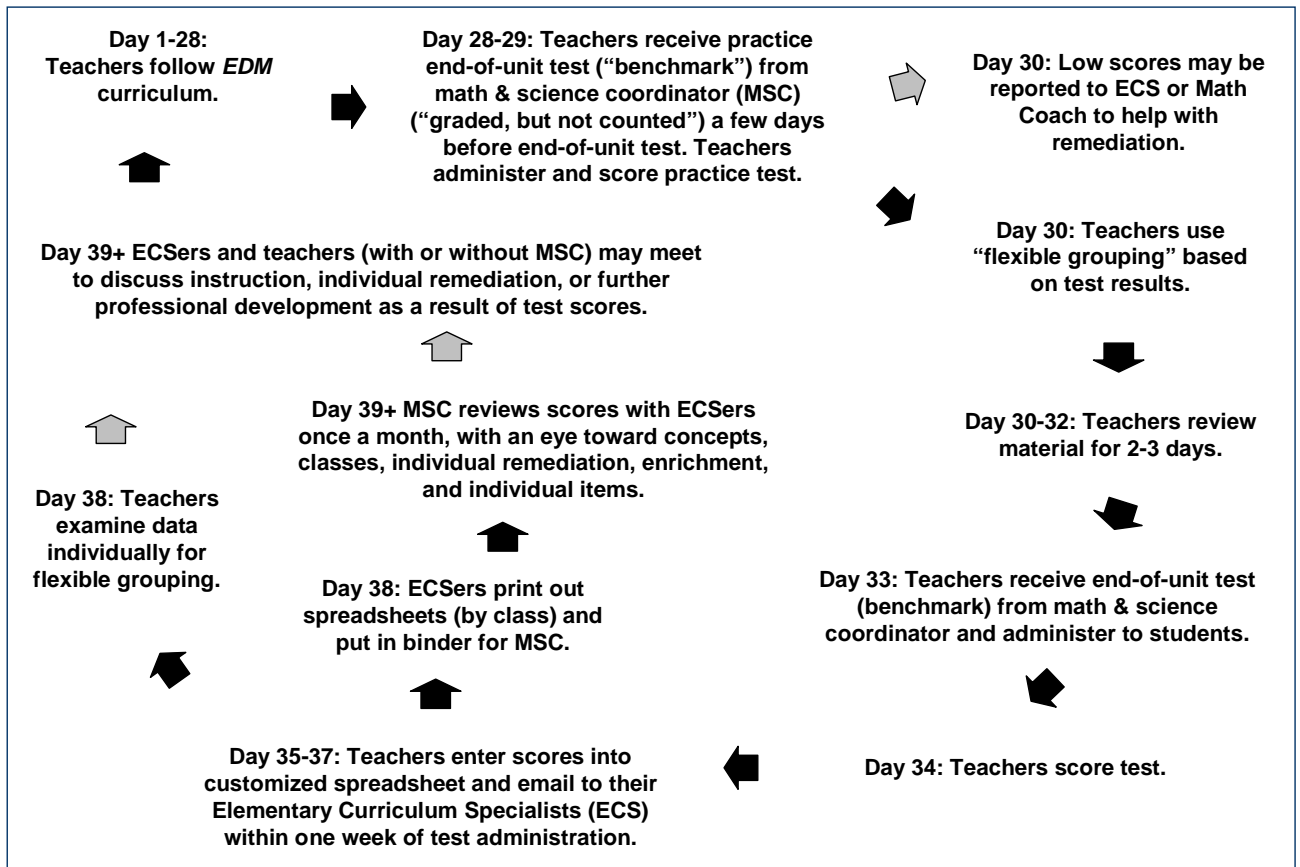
Day 1-28: Teachers follow *EDM* curriculum.

Day 28-29: Teachers receive practice end-of-unit test ("benchmark") from math & science coordinator (MSC) ("graded, but not counted") a few days before end-of-unit test. Teachers administer and score practice test.

Day 30: Low scores may be reported to ECS or Math Coach to help with remediation.

Day 30: Teachers use "flexible grouping" based on test results.

Day 30-32: Teachers review material for 2-3 days.

Day 33: Teachers receive end-of-unit test (benchmark) from math & science coordinator and administer to students.

Day 34: Teachers score test.

Day 35-37: Teachers enter scores into customized spreadsheet and email to their Elementary Curriculum Specialists (ECS) within one week of test administration.

Day 38: ECSers print out spreadsheets (by class) and put in binder for MSC.

Day 38: Teachers examine data individually for flexible grouping.

Day 39+ MSC reviews scores with ECSers once a month, with an eye toward concepts, classes, individual remediation, enrichment, and individual items.

Day 39+ ECSers and teachers (with or without MSC) may meet to discuss instruction, individual remediation, or further professional development as a result of test scores.